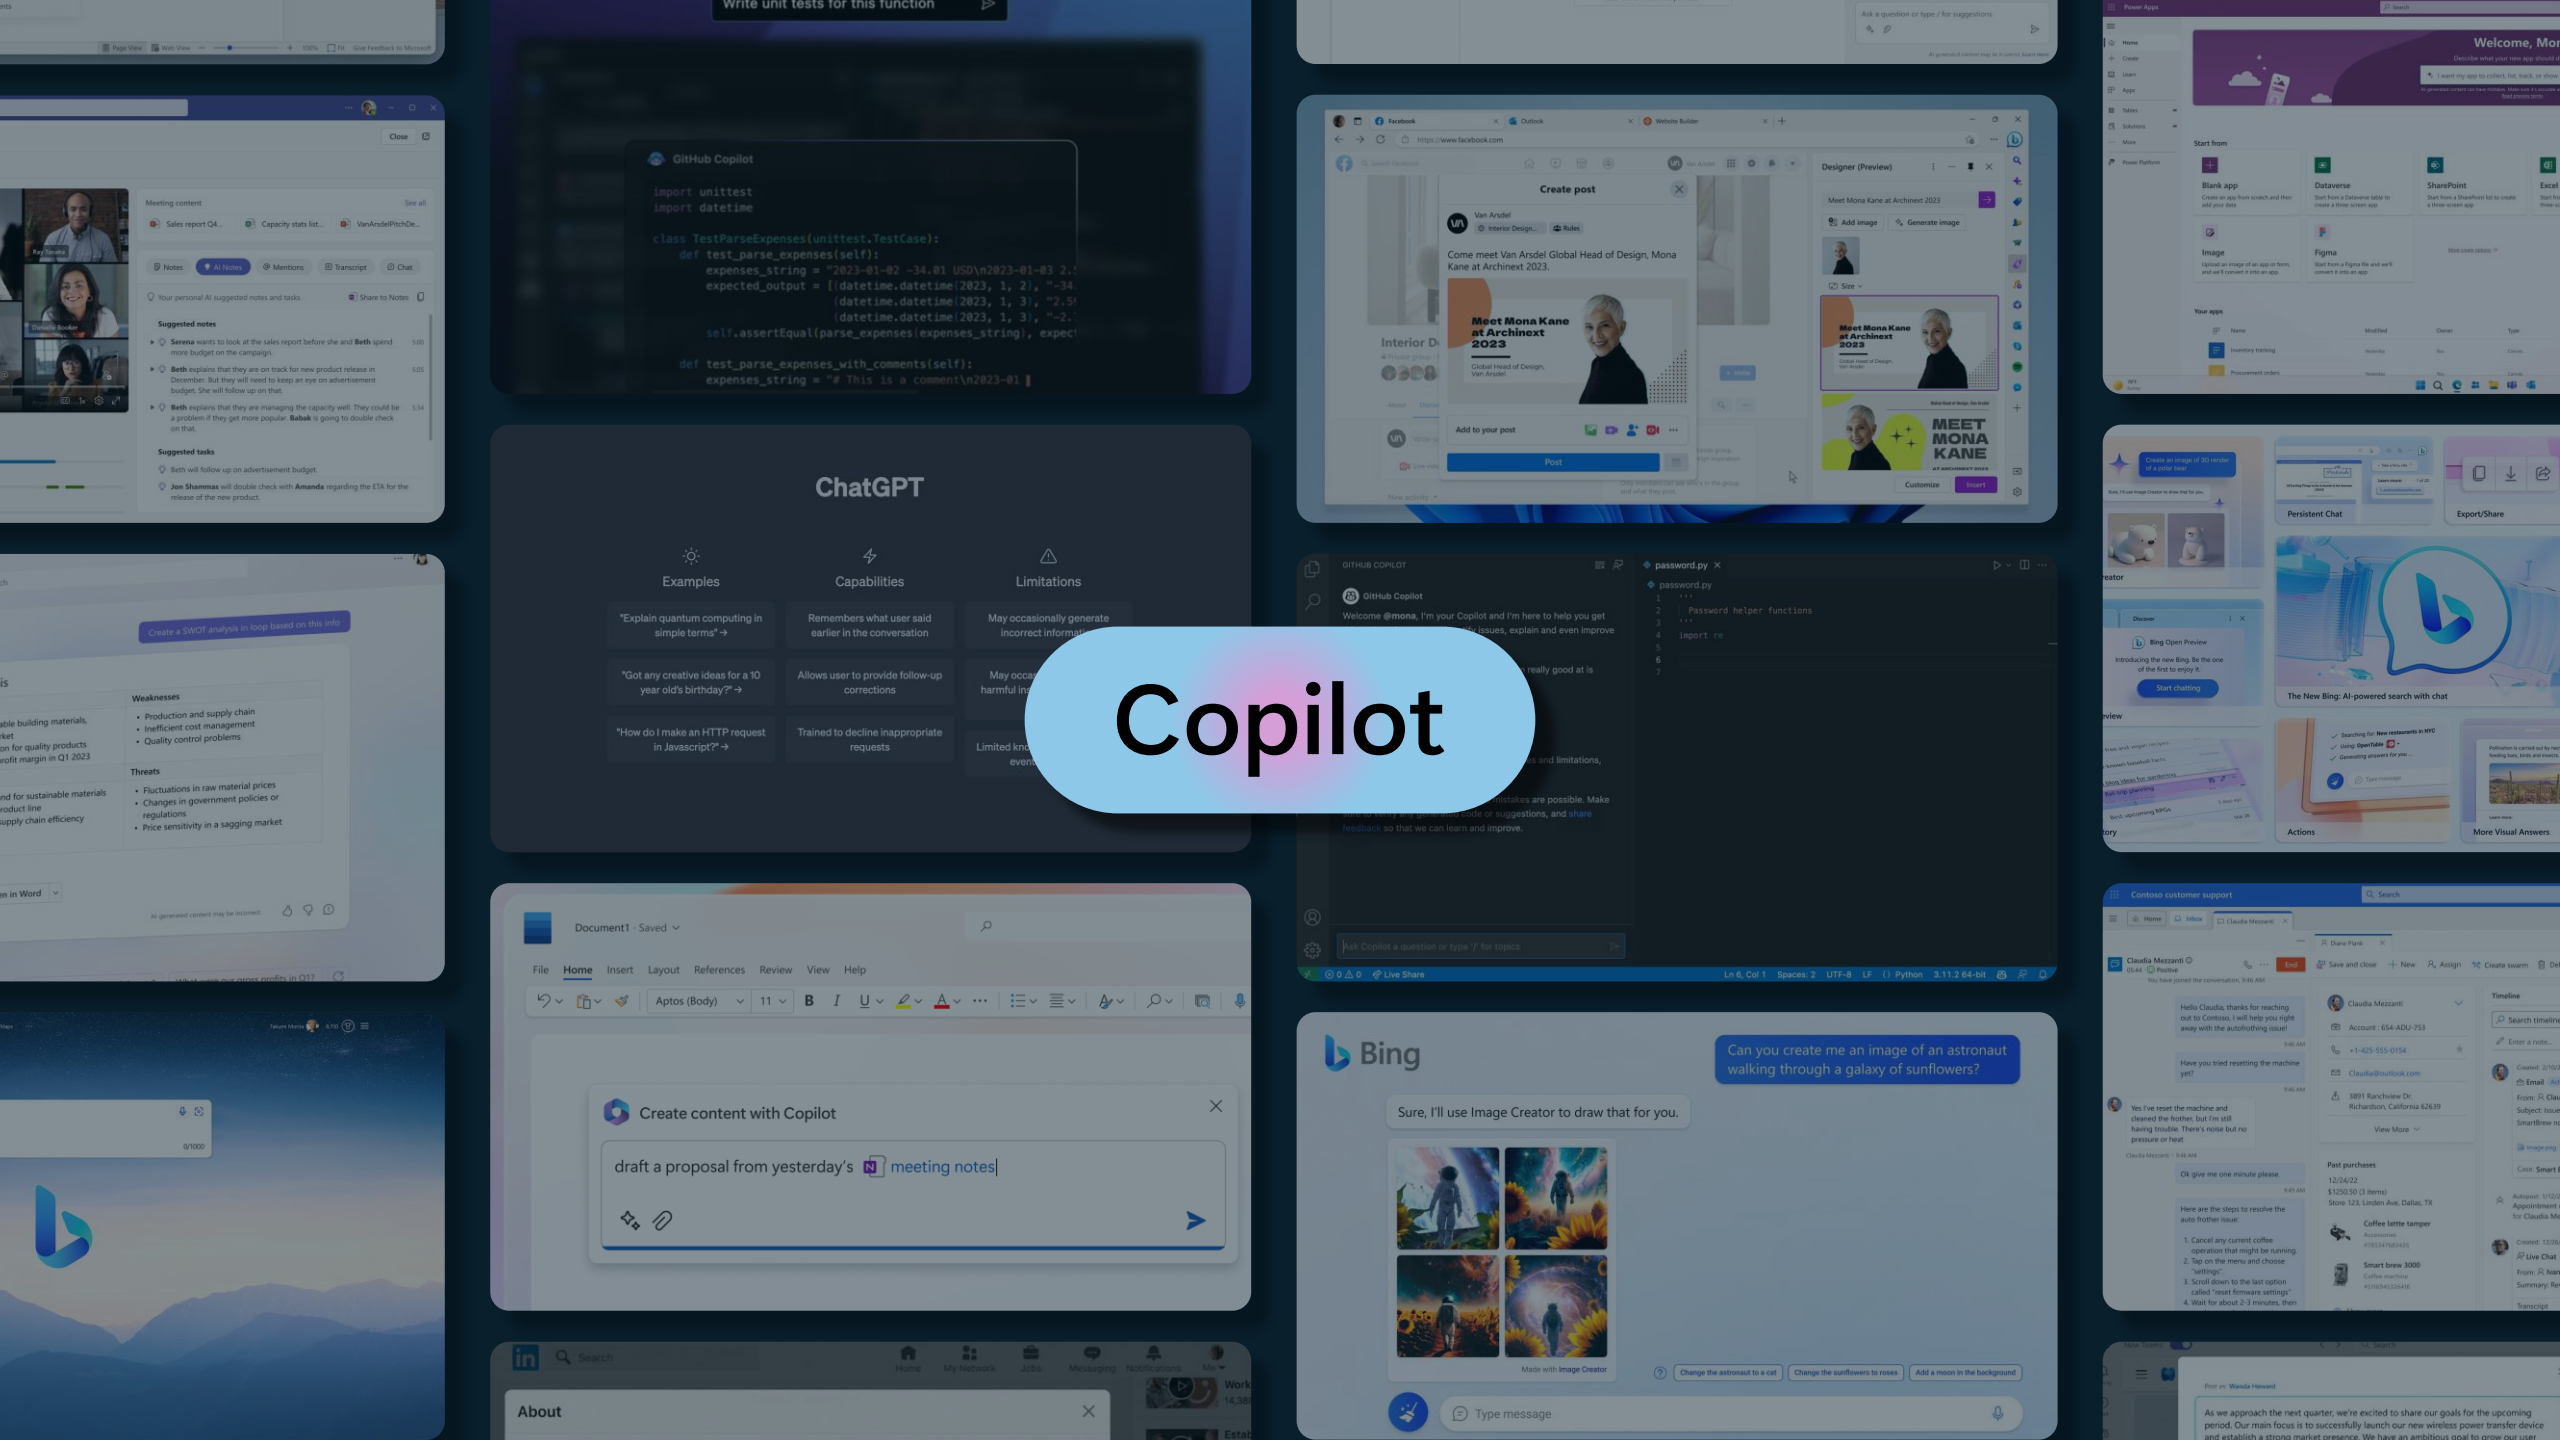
Copilot

Write unit tests for this function

GitHub Copilot

import unittest
import datetime

class TestParseExpenses(unittest.TestCase):
    def test_parse_expenses(self):
        expenses_string = "2023-01-02 -34.01 USD\n2023-01-03 2.
        expected_output = [(datetime.datetime(2023, 1, 2), "-34
                           (datetime.datetime(2023, 1, 3), "2.5
                           (datetime.datetime(2023, 1, 3), "-2.
        self.assertEqual(parse_expenses(expenses_string), expec

    def test_parse_expenses_with_comments(self):
        expenses_string = "# This is a comment\n2023-01

ChatGPT

Examples

"Explain quantum computing in simple terms" →

"Got any creative ideas for a 10 year old's birthday?" →

"How do I make an HTTP request in Javascript?" →

Capabilities

Remembers what user said earlier in the conversation

Allows user to provide follow-up corrections

Trained to decline inappropriate requests

Limitations

May occasionally generate incorrect informa

May occa harmful ins

Limited kno event

Document1 · Saved

File Home Insert Layout References Review View Help

Aptos (Body) 11

Create content with Copilot

draft a proposal from yesterday's meeting notes

Meeting content

Suggested notes

Suggested tasks

Create a SWOT analysis in loop based on this info

Weaknesses
Production and supply chain
Inefficient cost management
Quality control problems

Threats
Fluctuations in raw material prices
Changes in government policies or regulations
Price sensitivity in a sagging market

Create post

Come meet Van Arsdel Global Head of Design, Mona Kane at Archinext 2023.

Meet Mona Kane at Archinext 2023

Add to your post

Post

Designer (Preview)

MEET MONA KANE

Customize Insert

GITHUB COPILOT

GitHub Copilot

Welcome @mona, I'm your Copilot and I'm here to help you get

password.py

Password helper functions

import re

Ask Copilot a question or type '/' for topics

Bing

Can you create me an image of an astronaut walking through a galaxy of sunflowers?

Sure, I'll use Image Creator to draw that for you.

Made with Image Creator

Change the astronaut to a cat   Change the sunflowers to roses   Add a moon in the background

Type message

Welcome, Mo

Start from

Blank app   Dataverse   SharePoint   Excel   Image   Figma

Your apps

Persistent Chat   Export/Share

The New Bing: AI-powered search with chat

Actions   More Visual Answers

Start chatting

Contoso customer support

Claudia Mezzanti

Timeline

About

Search